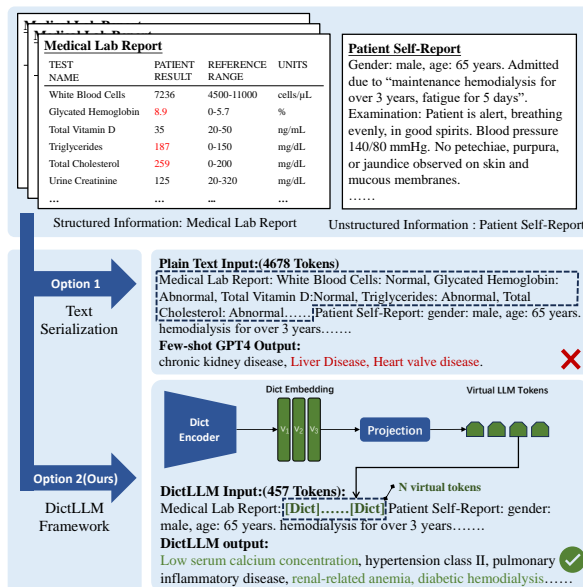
Medical Lab Report
Medical Lab Report
Medical Lab Report

| TEST NAME | PATIENT RESULT | REFERENCE RANGE | UNITS |
|---|---|---|---|
| White Blood Cells | 7236 | 4500-11000 | cells/μL |
| Glycated Hemoglobin | 8.9 | 0-5.7 | % |
| Total Vitamin D | 35 | 20-50 | ng/mL |
| Triglycerides | 187 | 0-150 | mg/dL |
| Total Cholesterol | 259 | 0-200 | mg/dL |
| Urine Creatinine | 125 | 20-320 | mg/dL |
| ... | ... | ... | ... |

Structured Information: Medical Lab Report

Patient Self-Report
Gender: male, age: 65 years. Admitted due to "maintenance hemodialysis for over 3 years, fatigue for 5 days". Examination: Patient is alert, breathing evenly, in good spirits. Blood pressure 140/80 mmHg. No petechiae, purpura, or jaundice observed on skin and mucous membranes.
……

Unstructured Information : Patient Self-Report

Option 1
Text Serialization

Plain Text Input:(4678 Tokens)
Medical Lab Report: White Blood Cells: Normal, Glycated Hemoglobin: Abnormal, Total Vitamin D:Normal, Triglycerides: Abnormal, Total Cholesterol: Abnormal…… Patient Self-Report: gender: male, age: 65 years. hemodialysis for over 3 years…….
Few-shot GPT4 Output:
chronic kidney disease, Liver Disease, Heart valve disease.

Dict Encoder
Dict Embedding
$v_1$ $v_2$ $v_3$
Projection
Virtual LLM Tokens

Option 2(Ours)
DictLLM Framework

N virtual tokens
DictLLM Input:(457 Tokens):
Medical Lab Report: [Dict]……[Dict] Patient Self-Report: gender: male, age: 65 years. hemodialysis for over 3 years…….
DictLLM output:
Low serum calcium concentration, hypertension class II, pulmonary inflammatory disease, renal-related anemia, diabetic hemodialysis……